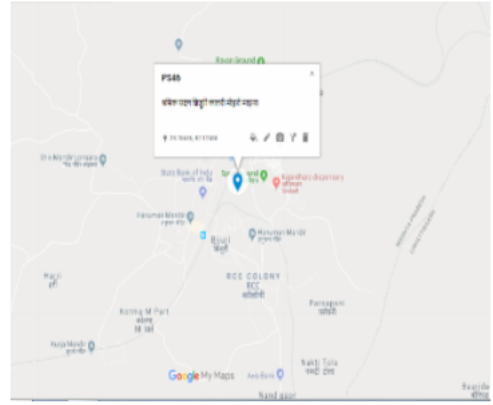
Rasin Ground

PS46

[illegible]

24.5049, 81.5749

State Bank of India
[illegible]

Hanuman Mandir
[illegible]

Hanuman Mandir
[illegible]

Rajadhani dispensary
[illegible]

Bioni
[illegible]

RCC COLONY
RCC
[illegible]

Harji
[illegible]

Kotrra M Part
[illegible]

Parsaponi
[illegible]

Hanja Mandir
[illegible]

Google My Maps

Nakti Tola
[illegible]

Nand gaon

Baardih
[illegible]